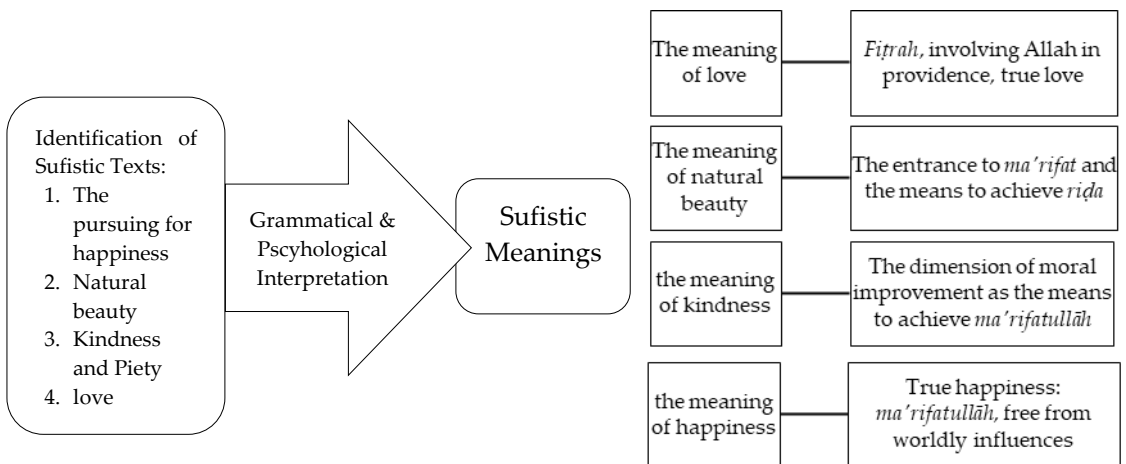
Identification of Sufistic Texts:
1. The pursuing for happiness
2. Natural beauty
3. Kindness and Piety
4. love

Grammatical & Pscyhological Interpretation

Sufistic Meanings

The meaning of love

Fiṭrah, involving Allah in providence, true love

The meaning of natural beauty

The entrance to ma'rifat and the means to achieve riḍa

the meaning of kindness

The dimension of moral improvement as the means to achieve ma'rifatullāh

the meaning of happiness

True happiness: ma'rifatullāh, free from worldly influences